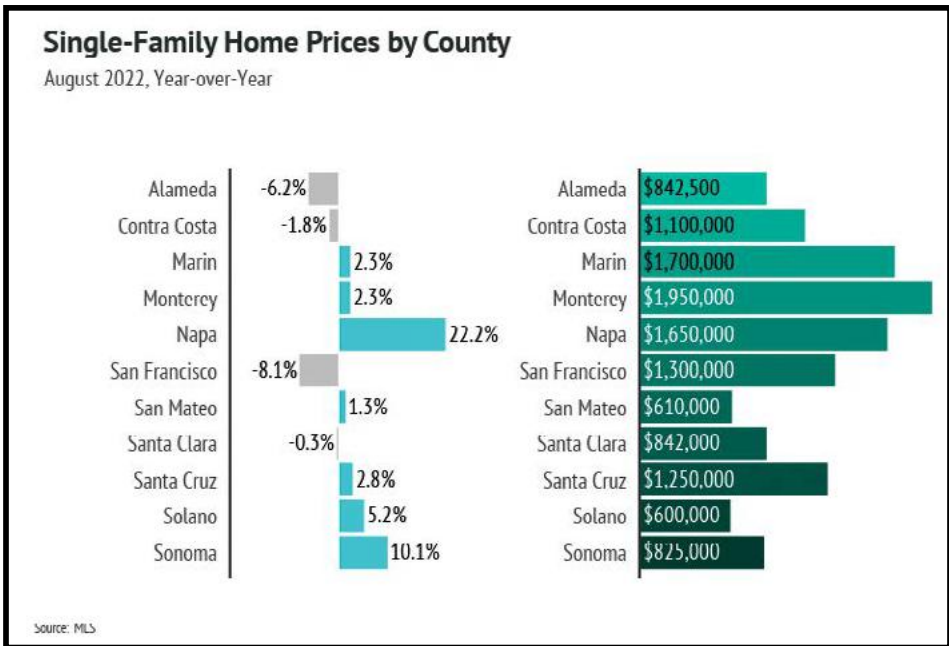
Single-Family Home Prices by County

August 2022, Year-over-Year

| County | YoY Change |
|---|---|
| Alameda | -6.2% |
| Contra Costa | -1.8% |
| Marin | 2.3% |
| Monterey | 2.3% |
| Napa | 22.2% |
| San Francisco | -8.1% |
| San Mateo | 1.3% |
| Santa Clara | -0.3% |
| Santa Cruz | 2.8% |
| Solano | 5.2% |
| Sonoma | 10.1% |

| County | Price |
|---|---|
| Alameda | \$842,500 |
| Contra Costa | \$1,100,000 |
| Marin | \$1,700,000 |
| Monterey | \$1,950,000 |
| Napa | \$1,650,000 |
| San Francisco | \$1,300,000 |
| San Mateo | \$610,000 |
| Santa Clara | \$842,000 |
| Santa Cruz | \$1,250,000 |
| Solano | \$600,000 |
| Sonoma | \$825,000 |

Source: MLS